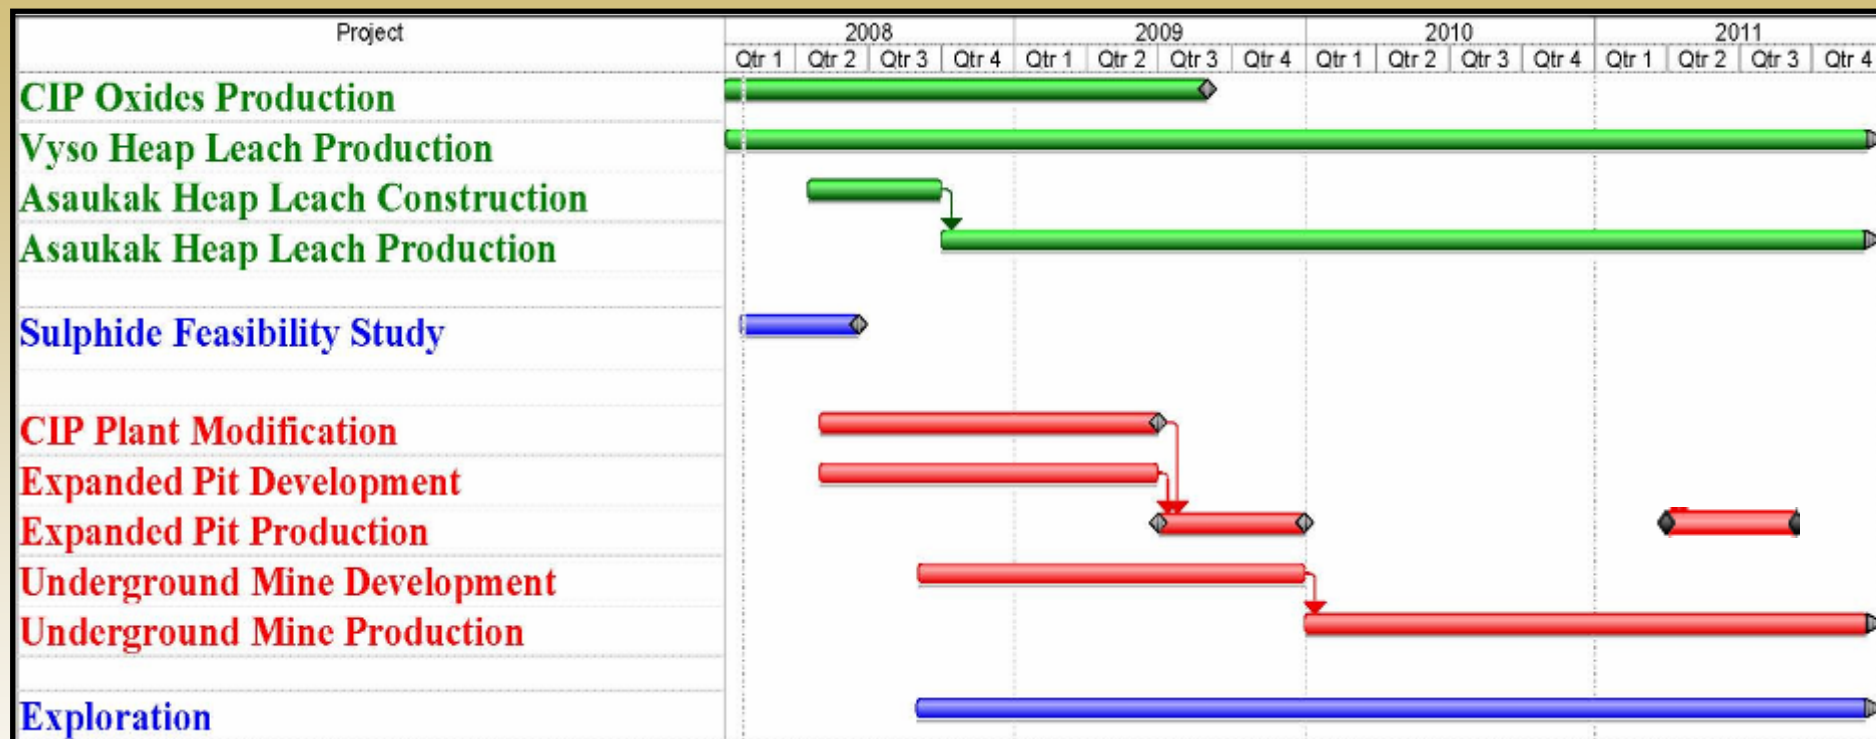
| Project | 2008 | | | | 2009 | | | | 2010 | | | | 2011 | | | |
|---|---|---|---|---|---|---|---|---|---|---|---|---|---|---|---|---|
| | Qtr 1 | Qtr 2 | Qtr 3 | Qtr 4 | Qtr 1 | Qtr 2 | Qtr 3 | Qtr 4 | Qtr 1 | Qtr 2 | Qtr 3 | Qtr 4 | Qtr 1 | Qtr 2 | Qtr 3 | Qtr 4 |

CIP Oxides Production
Vyso Heap Leach Production
Asaukak Heap Leach Construction
Asaukak Heap Leach Production

Sulphide Feasibility Study

CIP Plant Modification
Expanded Pit Development
Expanded Pit Production
Underground Mine Development
Underground Mine Production

Exploration